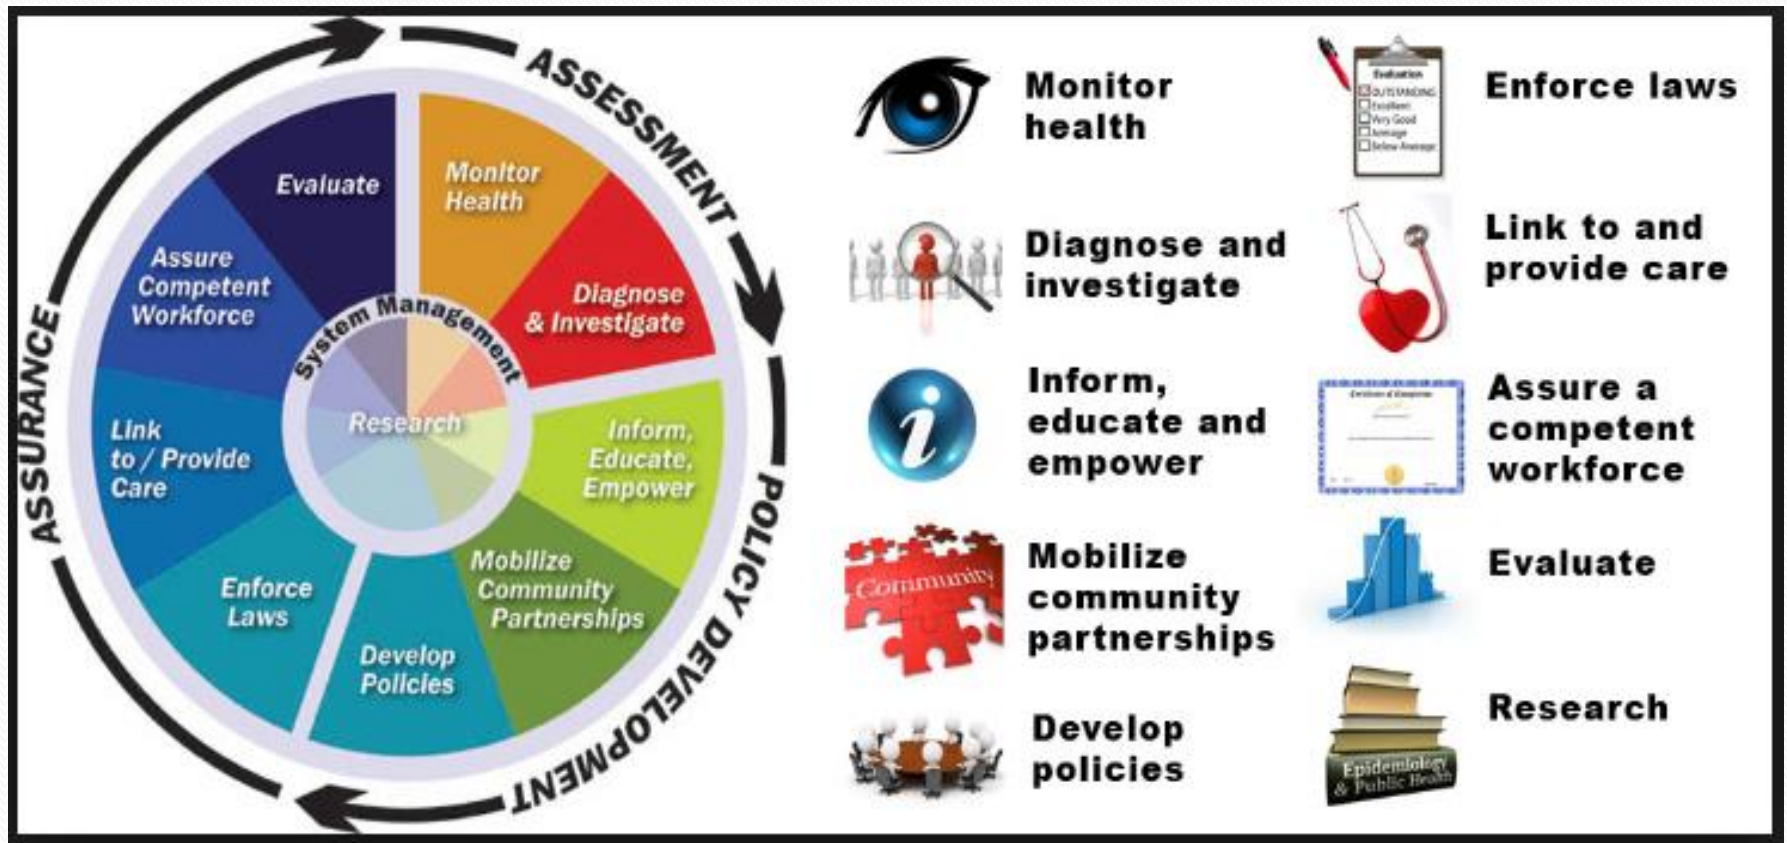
ASSESSMENT

POLICY DEVELOPMENT

ASSURANCE

Evaluate

Monitor Health

Diagnose & Investigate

Inform, Educate, Empower

Mobilize Community Partnerships

Develop Policies

Enforce Laws

Link to / Provide Care

Assure Competent Workforce

System Management

Research

Monitor health

Diagnose and investigate

Inform, educate and empower

Community

Mobilize community partnerships

Develop policies

Evaluation
OUTSTANDING
Excellent
Very Good
Average
Below Average

Enforce laws

Link to and provide care

Certificate of Completion

Assure a competent workforce

Evaluate

Research

Epidemiology & Public Health